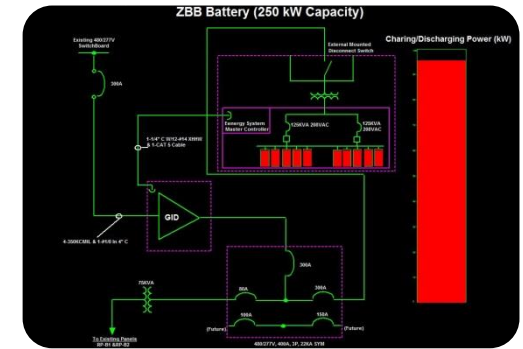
ZBB Battery (250 kW Capacity)

Existing 480/277V Switchboard

300A

1-1/4" C (6)12-#14 XHHW & 1-CAT 5 Cable

4-350KCMIL & 1-#1/0 in 4" C

GID

External Mounted Disconnect Switch

Esenergy System Master Controller

125KVA 208VAC

125KVA 208VAC

300A

80A

300A

100A

100A

(Future)

(Future)

480/277V, 400A, 3P, 22KA SYM

75KVA

To Existing Panels RP-B1 &RP-B2

Charing/Discharging Power (kW)